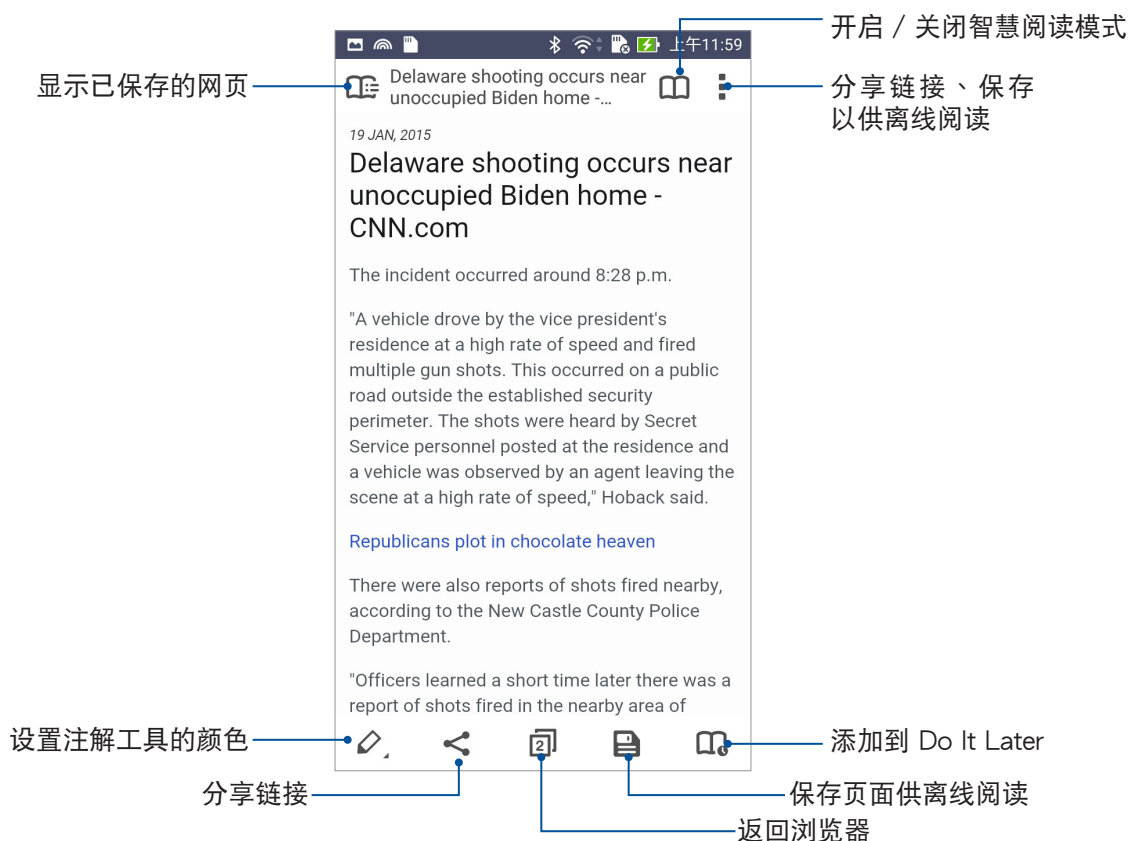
上午11:59

开启 / 关闭智慧阅读模式

显示已保存的网页

Delaware shooting occurs near unoccupied Biden home -...

分享链接、保存以供离线阅读

19 JAN, 2015

Delaware shooting occurs near unoccupied Biden home - CNN.com

The incident occurred around 8:28 p.m.

"A vehicle drove by the vice president's residence at a high rate of speed and fired multiple gun shots. This occurred on a public road outside the established security perimeter. The shots were heard by Secret Service personnel posted at the residence and a vehicle was observed by an agent leaving the scene at a high rate of speed," Hoback said.

Republicans plot in chocolate heaven

There were also reports of shots fired nearby, according to the New Castle County Police Department.

"Officers learned a short time later there was a report of shots fired in the nearby area of

设置注解工具的颜色

2

添加到 Do It Later

分享链接

保存页面供离线阅读

返回浏览器